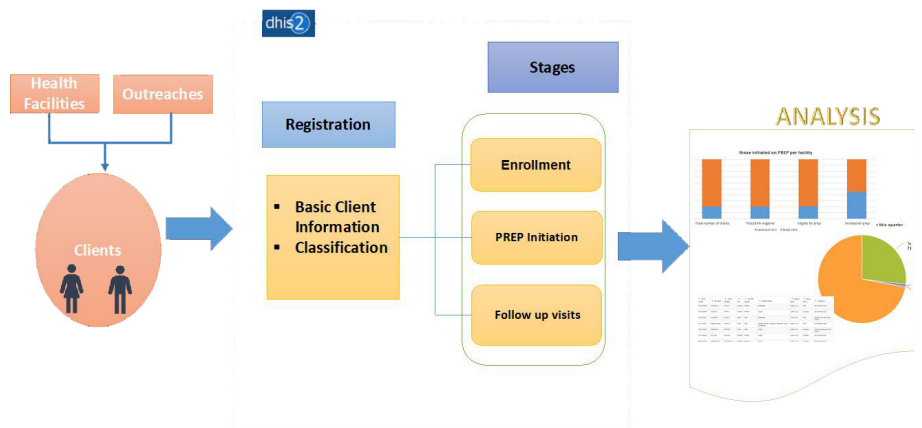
Health Facilities

Outreaches

Clients

dhis2

Registration

- Basic Client Information
- Classification

Stages

Enrollment

PREP Initiation

Follow up visits

ANALYSIS

Those initiated on PREP per facility

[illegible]